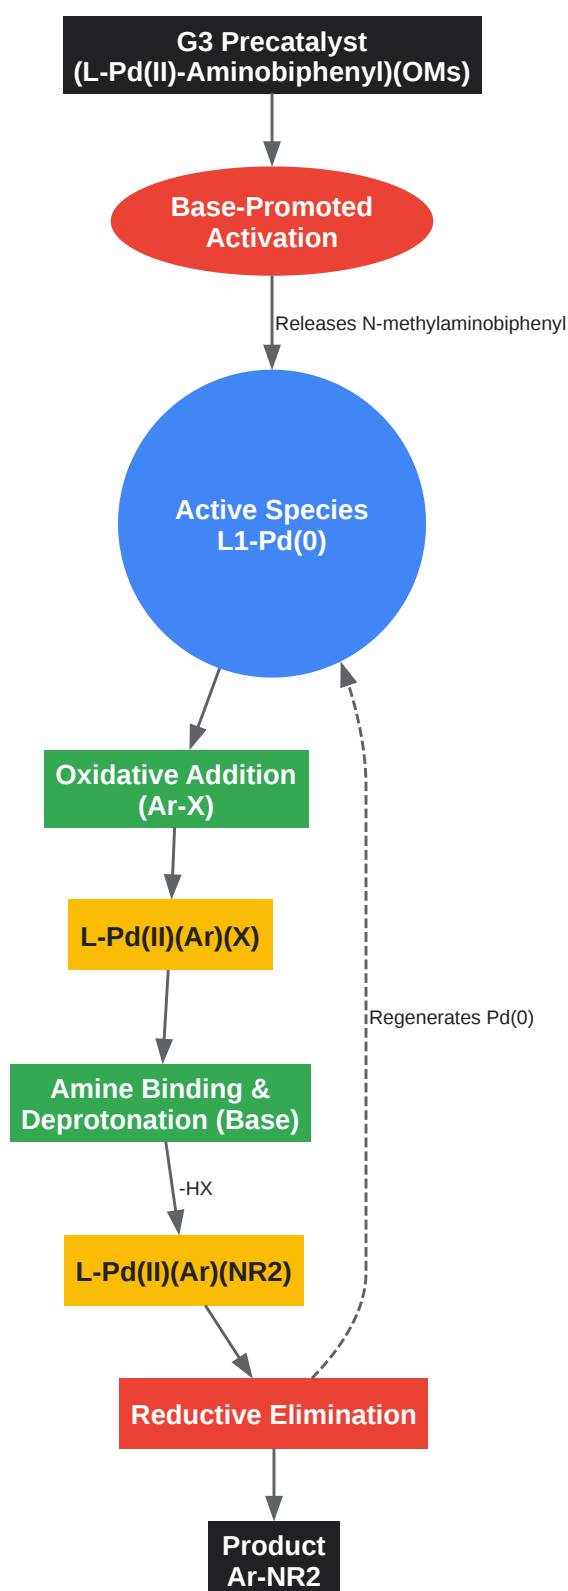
G3 Precatalyst
(L-Pd(II)-Aminobiphenyl)(OMs)

Base-Promoted
Activation

Releases N-methylaminobiphenyl

Active Species
L1-Pd(0)

Oxidative Addition
(Ar-X)

L-Pd(II)(Ar)(X)

Regenerates Pd(0)

Amine Binding &
Deprotonation (Base)

-HX

L-Pd(II)(Ar)(NR2)

Reductive Elimination

Product
Ar-NR2